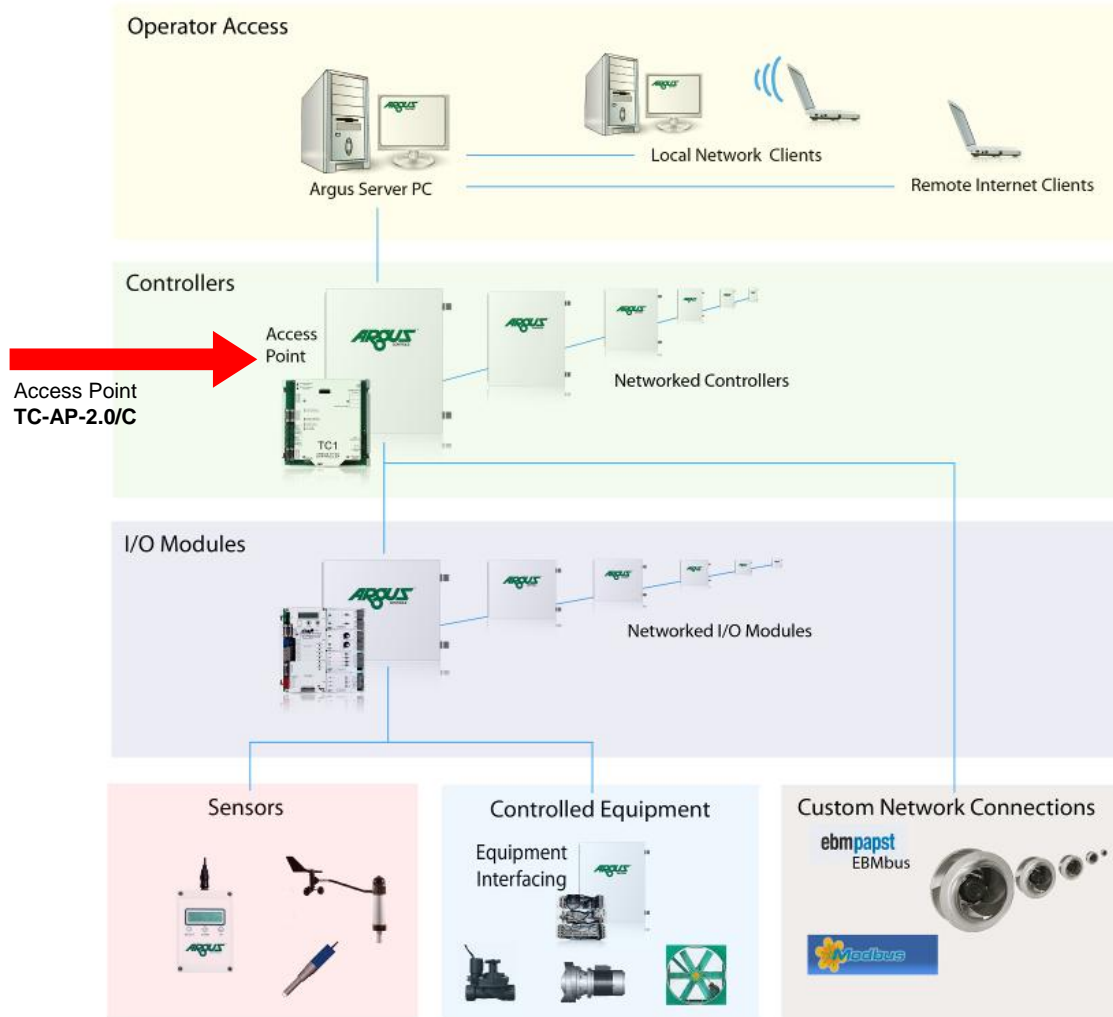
Operator Access

ARGUS

ARGUS

Local Network Clients

Argus Server PC

Remote Internet Clients

Controllers

Access Point

ARGUS

ARGUS

ARGUS

Networked Controllers

Access Point
**TC-AP-2.0/C**

TC1

I/O Modules

ARGUS

ARGUS

ARGUS

Networked I/O Modules

Sensors

ARGUS

Controlled Equipment

Equipment Interfacing

Custom Network Connections

ebmpapst
EBMbus

Modbus